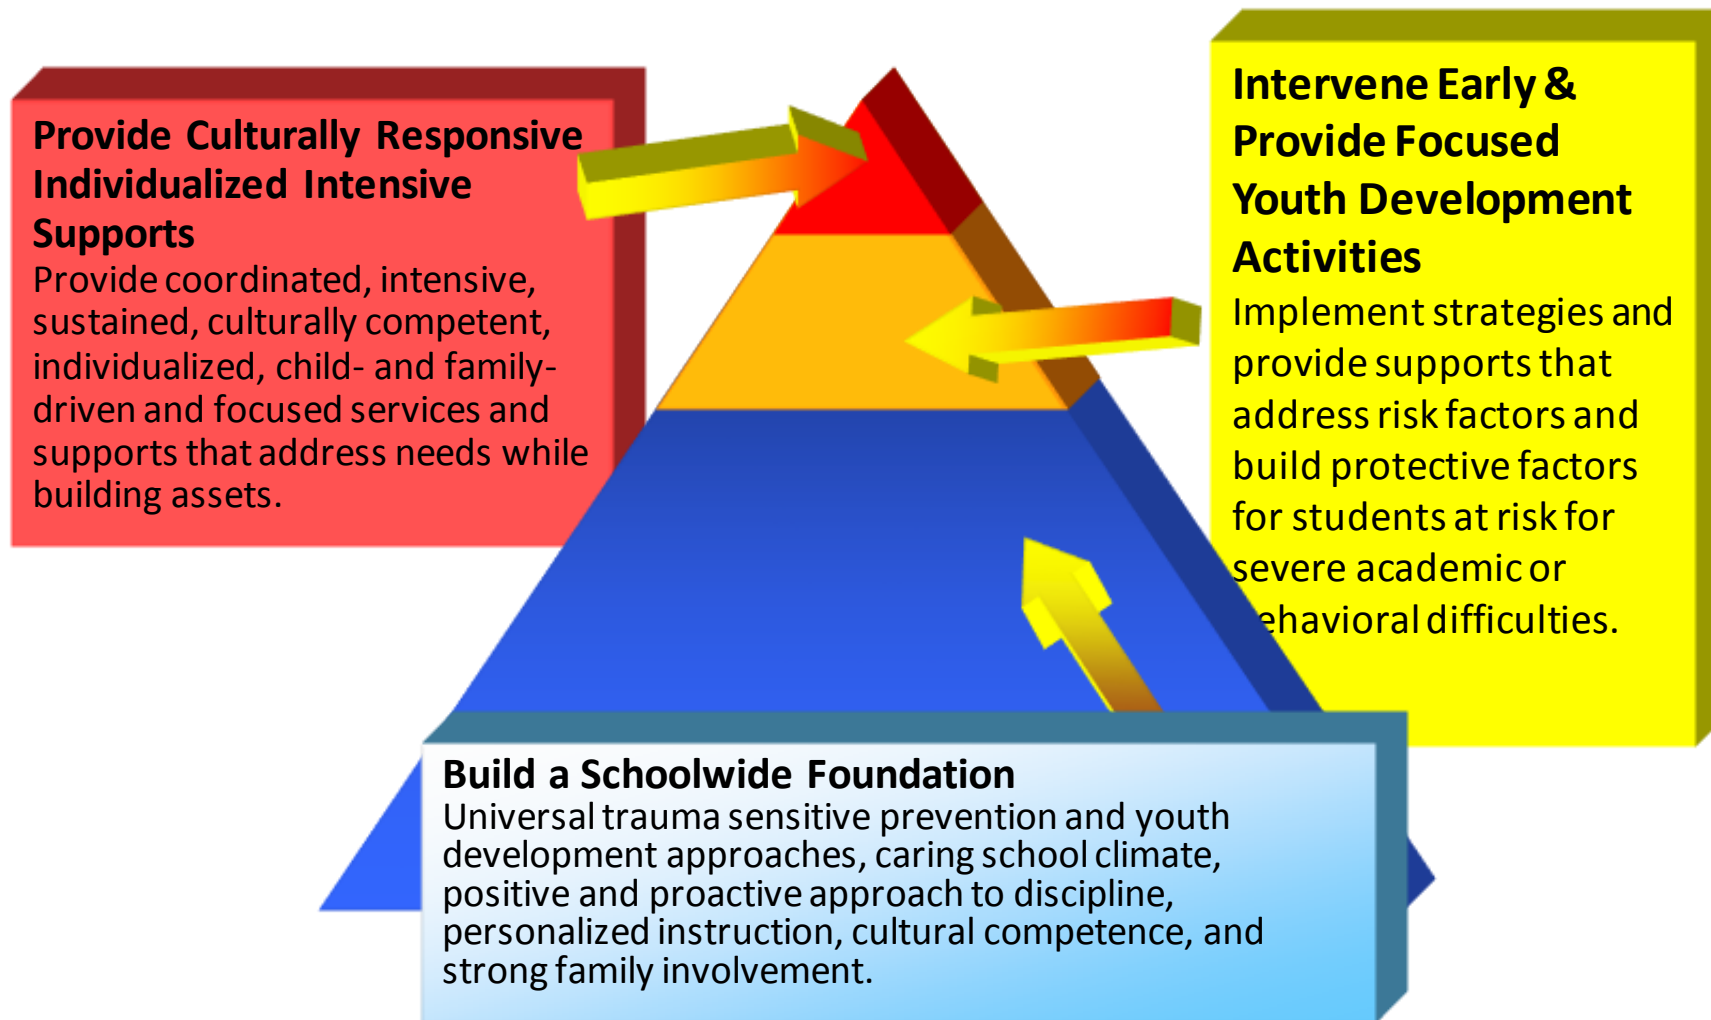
Provide Culturally Responsive Individualized Intensive Supports
Provide coordinated, intensive, sustained, culturally competent, individualized, child- and family-driven and focused services and supports that address needs while building assets.

Intervene Early & Provide Focused Youth Development Activities
Implement strategies and provide supports that address risk factors and build protective factors for students at risk for severe academic or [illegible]ehavioral difficulties.

Build a Schoolwide Foundation
Universal trauma sensitive prevention and youth development approaches, caring school climate, positive and proactive approach to discipline, personalized instruction, cultural competence, and strong family involvement.